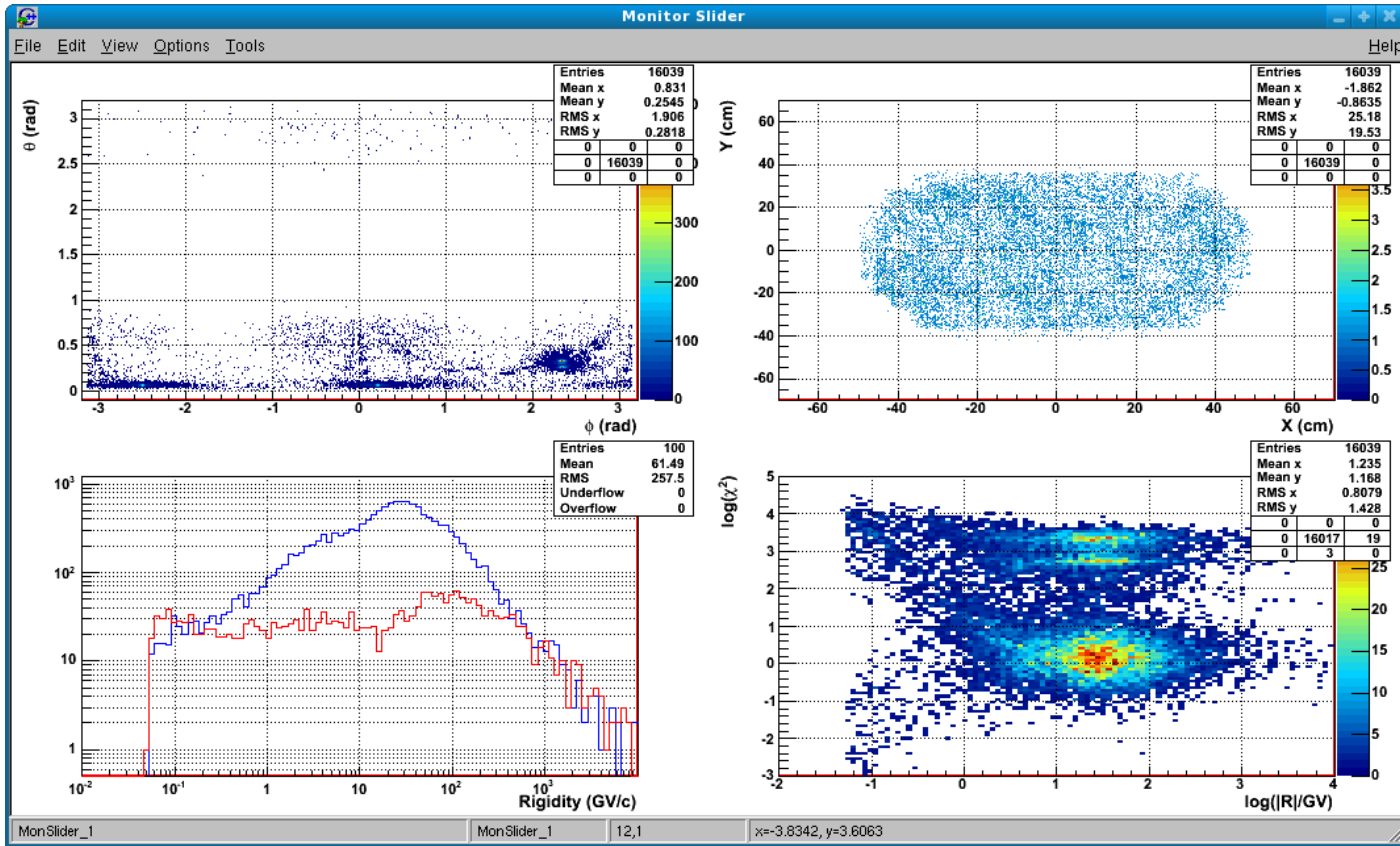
Monitor Slider

File Edit View Options Tools Help

| Entries | 16039 |
|---|---|
| Mean x | 0.831 |
| Mean y | 0.2545 |
| RMS x | 1.906 |
| RMS y | 0.2818 |

| 0 | 0 | 0 |
|---|---|---|
| 0 | 16039 | 0 |
| 0 | 0 | 0 |

θ (rad)
3
2.5
2
1.5
1
0.5
0
-3 -2 -1 0 1 2 3
ϕ (rad)
300
200
100
0

| Entries | 16039 |
|---|---|
| Mean x | -1.862 |
| Mean y | -0.8635 |
| RMS x | 25.18 |
| RMS y | 19.53 |

| 0 | 0 | 0 |
|---|---|---|
| 0 | 16039 | 0 |
| 0 | 0 | 0 |

Y (cm)
60
40
20
0
-20
-40
-60
-60 -40 -20 0 20 40 60
X (cm)
3.5
3
2.5
2
1.5
1
0.5
0

| Entries | 100 |
|---|---|
| Mean | 61.49 |
| RMS | 257.5 |
| Underflow | 0 |
| Overflow | 0 |

$10^3$
$10^2$
10
1
$10^{-2}$ $10^{-1}$ 1 10 $10^2$ $10^3$
Rigidity (GV/c)

| Entries | 16039 |
|---|---|
| Mean x | 1.235 |
| Mean y | 1.168 |
| RMS x | 0.8079 |
| RMS y | 1.428 |

| 0 | 0 | 0 |
|---|---|---|
| 0 | 16017 | 19 |
| 0 | 3 | 0 |

$\log(\chi^2)$
5
4
3
2
1
0
-1
-2
-3
-2 -1 0 1 2 3 4
log(|R|/GV)
25
20
15
10
5
0

MonSlider_1 | MonSlider_1 | 12,1 | x=-3.8342, y=3.6063